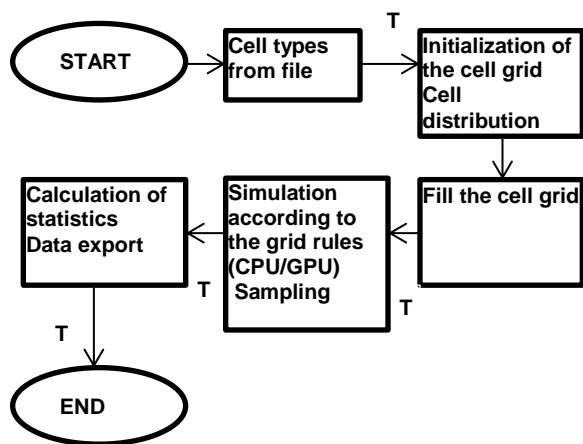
START

Cell types from file

T

Initialization of the cell grid
Cell distribution

Fill the cell grid

T

Simulation according to the grid rules (CPU/GPU)
Sampling

T

Calculation of statistics
Data export

T

END